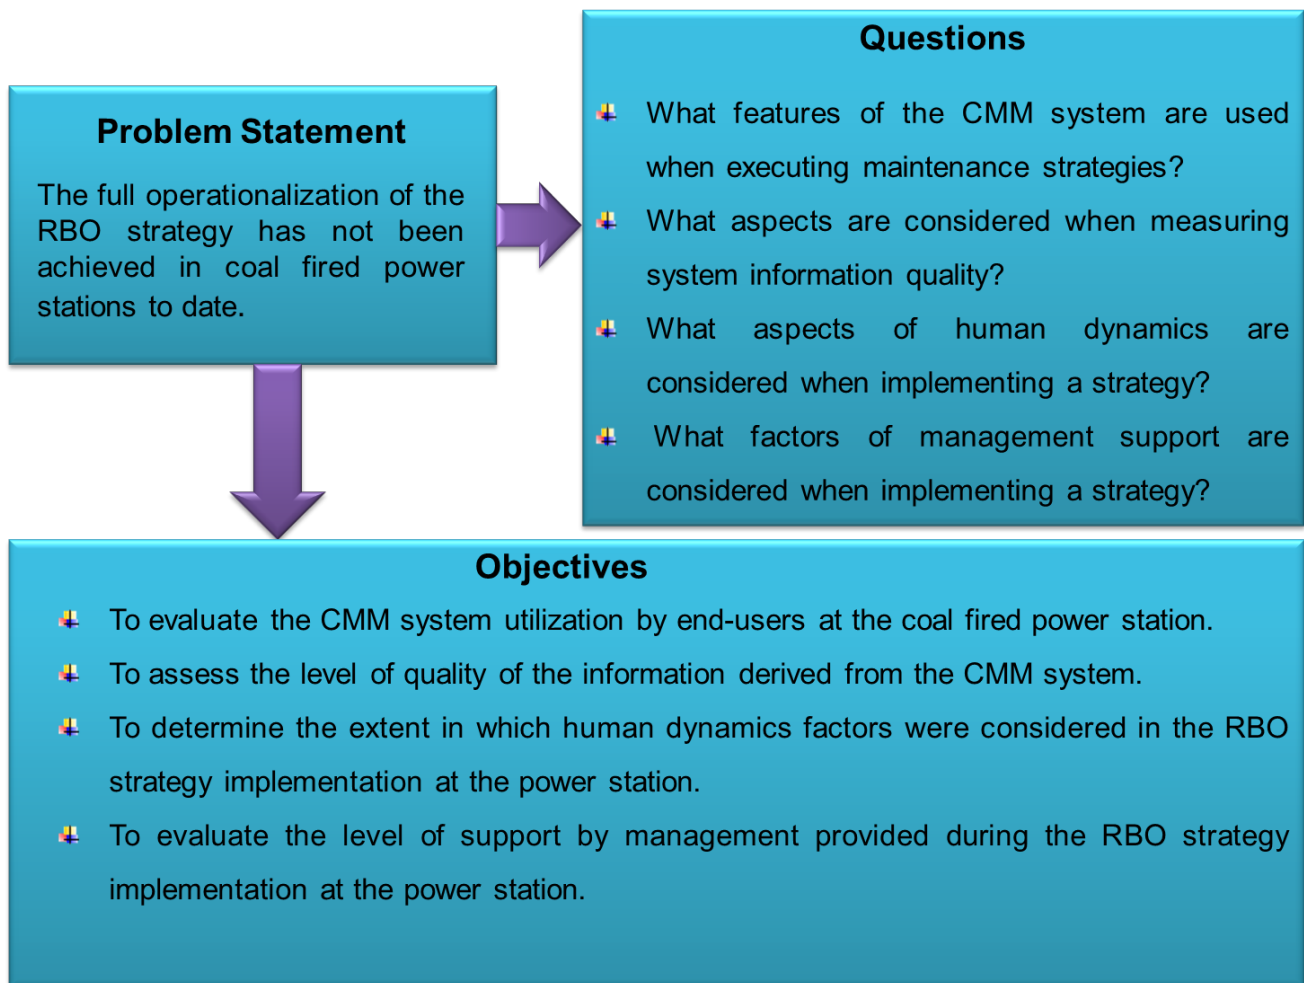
Problem Statement

The full operationalization of the RBO strategy has not been achieved in coal fired power stations to date.

Questions

What features of the CMM system are used when executing maintenance strategies?

What aspects are considered when measuring system information quality?

What aspects of human dynamics are considered when implementing a strategy?

What factors of management support are considered when implementing a strategy?

Objectives

To evaluate the CMM system utilization by end-users at the coal fired power station.

To assess the level of quality of the information derived from the CMM system.

To determine the extent in which human dynamics factors were considered in the RBO strategy implementation at the power station.

To evaluate the level of support by management provided during the RBO strategy implementation at the power station.